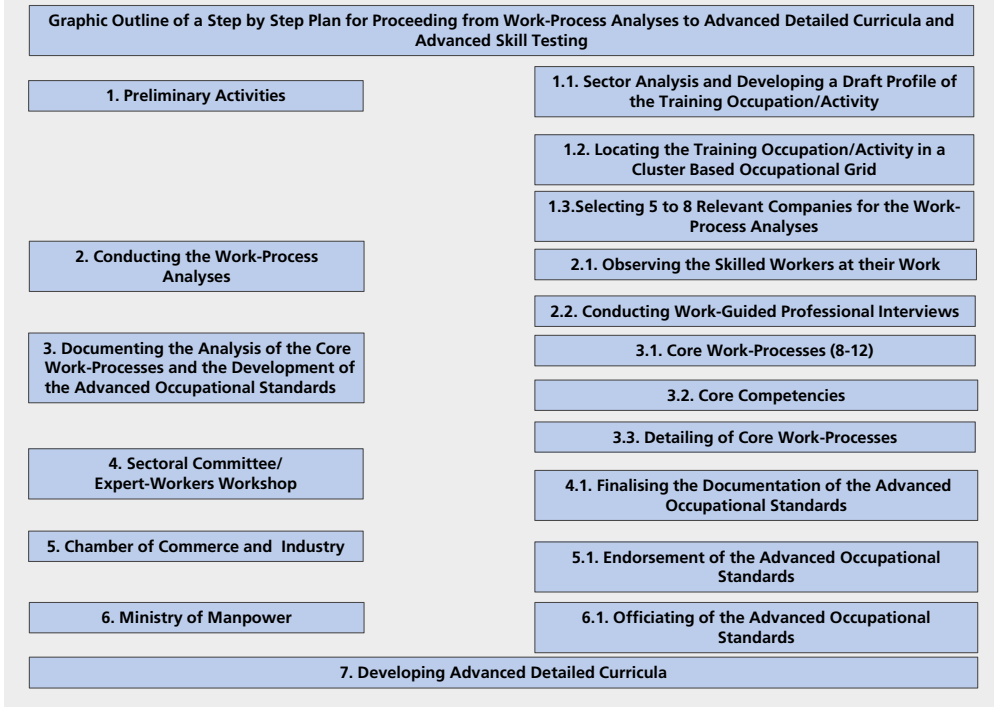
Graphic Outline of a Step by Step Plan for Proceeding from Work-Process Analyses to Advanced Detailed Curricula and Advanced Skill Testing

1. Preliminary Activities

1.1. Sector Analysis and Developing a Draft Profile of the Training Occupation/Activity

1.2. Locating the Training Occupation/Activity in a Cluster Based Occupational Grid

1.3.Selecting 5 to 8 Relevant Companies for the Work-Process Analyses

2. Conducting the Work-Process Analyses

2.1. Observing the Skilled Workers at their Work

2.2. Conducting Work-Guided Professional Interviews

3. Documenting the Analysis of the Core Work-Processes and the Development of the Advanced Occupational Standards

3.1. Core Work-Processes (8-12)

3.2. Core Competencies

3.3. Detailing of Core Work-Processes

4. Sectoral Committee/ Expert-Workers Workshop

4.1. Finalising the Documentation of the Advanced Occupational Standards

5. Chamber of Commerce and Industry

5.1. Endorsement of the Advanced Occupational Standards

6. Ministry of Manpower

6.1. Officiating of the Advanced Occupational Standards

7. Developing Advanced Detailed Curricula